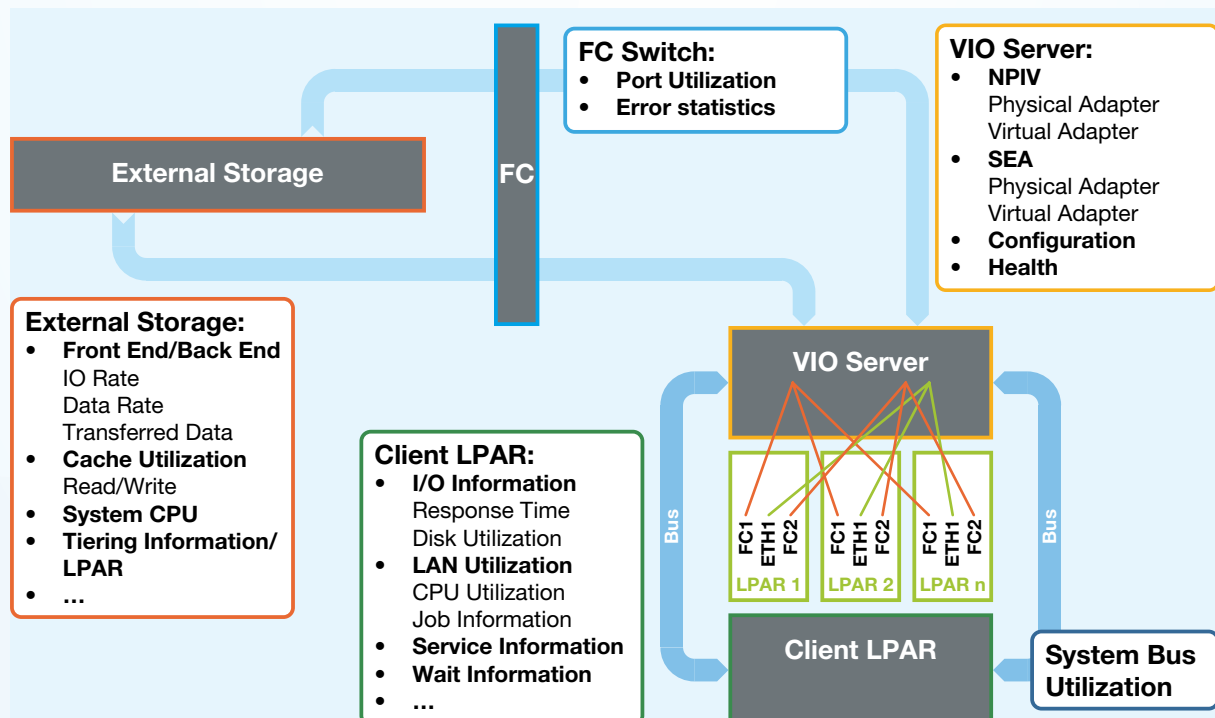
FC Switch:
- Port Utilization
- Error statistics

VIO Server:
- NPIV
Physical Adapter
Virtual Adapter
- SEA
Physical Adapter
Virtual Adapter
- Configuration
- Health

External Storage

FC

External Storage:
- Front End/Back End
IO Rate
Data Rate
Transferred Data
- Cache Utilization
Read/Write
- System CPU
- Tiering Information/ LPAR
- …

VIO Server

Client LPAR:
- I/O Information
Response Time
Disk Utilization
- LAN Utilization
CPU Utilization
Job Information
- Service Information
- Wait Information
- …

Bus

FC1 ETH1 FC2
LPAR 1

FC1 ETH1 FC2
LPAR 2

FC1 ETH1 FC2
LPAR n

Bus

Client LPAR

System Bus Utilization